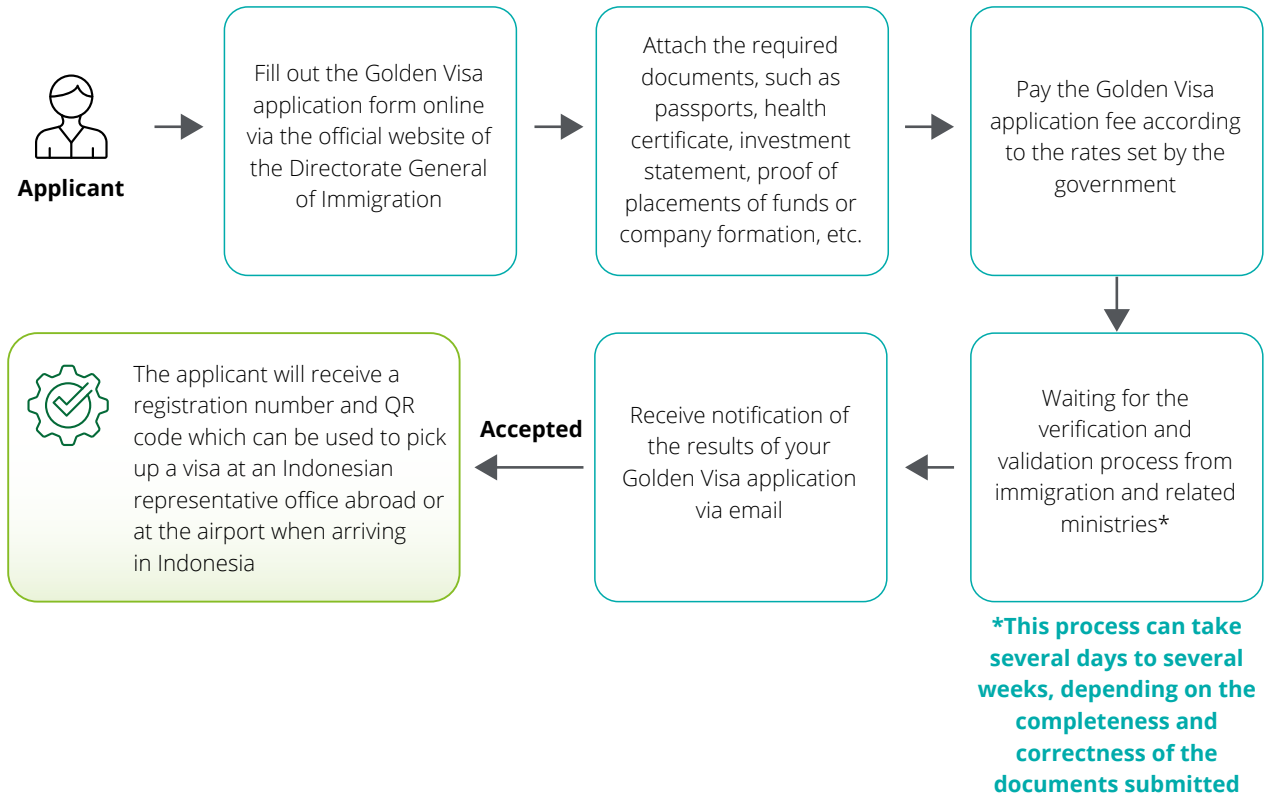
Applicant

Fill out the Golden Visa application form online via the official website of the Directorate General of Immigration

Attach the required documents, such as passports, health certificate, investment statement, proof of placements of funds or company formation, etc.

Pay the Golden Visa application fee according to the rates set by the government

Waiting for the verification and validation process from immigration and related ministries*

*This process can take several days to several weeks, depending on the completeness and correctness of the documents submitted

Receive notification of the results of your Golden Visa application via email

Accepted

The applicant will receive a registration number and QR code which can be used to pick up a visa at an Indonesian representative office abroad or at the airport when arriving in Indonesia